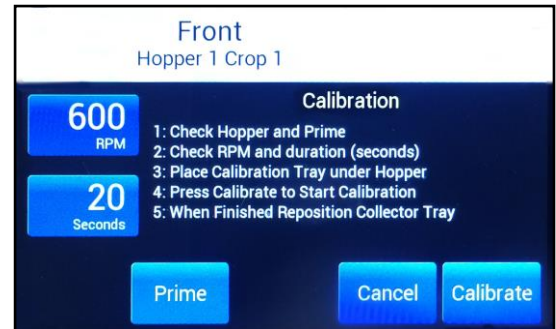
Front
Hopper 1 Crop 1

600
RPM

20
Seconds

Calibration
1: Check Hopper and Prime
2: Check RPM and duration (seconds)
3: Place Calibration Tray under Hopper
4: Press Calibrate to Start Calibration
5: When Finished Reposition Collector Tray

Prime

Cancel

Calibrate